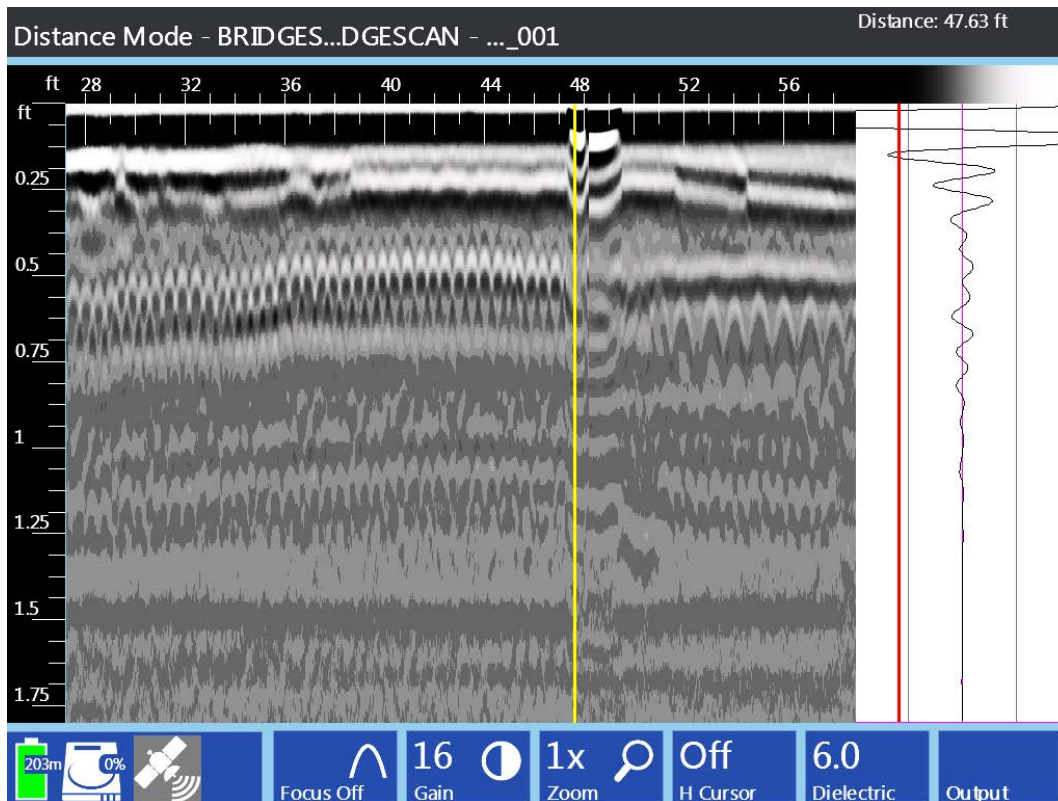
Distance Mode - BRIDGES...DGESCAN - ..._001

Distance: 47.63 ft

ft 28 32 36 40 44 48 52 56

ft
0.25
0.5
0.75
1
1.25
1.5
1.75

203m 0%

Focus Off

16 Gain

1x Zoom

Off H Cursor

6.0 Dielectric

Output